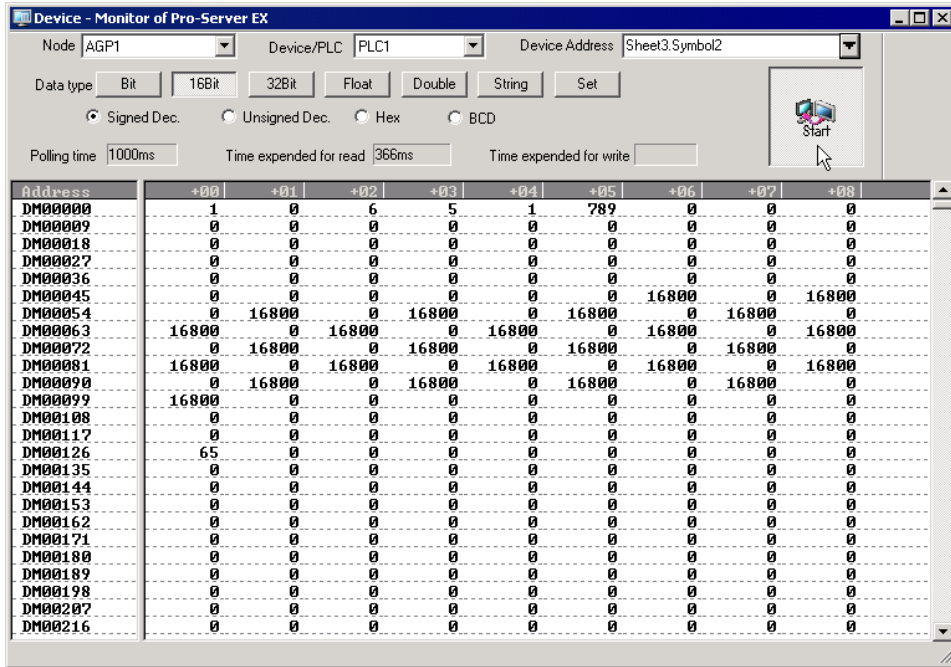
Device - Monitor of Pro-Server EX

Node AGP1

Device/PLC PLC1

Device Address Sheet3.Symbol2

Data type Bit 16Bit 32Bit Float Double String Set

Signed Dec. Unsigned Dec. Hex BCD

Start

Polling time 1000ms

Time expended for read 366ms

Time expended for write

| Address | +00 | +01 | +02 | +03 | +04 | +05 | +06 | +07 | +08 |
|---|---|---|---|---|---|---|---|---|---|
| DM00000 | 1 | 0 | 6 | 5 | 1 | 789 | 0 | 0 | 0 |
| DM00009 | 0 | 0 | 0 | 0 | 0 | 0 | 0 | 0 | 0 |
| DM00018 | 0 | 0 | 0 | 0 | 0 | 0 | 0 | 0 | 0 |
| DM00027 | 0 | 0 | 0 | 0 | 0 | 0 | 0 | 0 | 0 |
| DM00036 | 0 | 0 | 0 | 0 | 0 | 0 | 0 | 0 | 0 |
| DM00045 | 0 | 0 | 0 | 0 | 0 | 0 | 16800 | 0 | 16800 |
| DM00054 | 0 | 16800 | 0 | 16800 | 0 | 16800 | 0 | 16800 | 0 |
| DM00063 | 16800 | 0 | 16800 | 0 | 16800 | 0 | 16800 | 0 | 16800 |
| DM00072 | 0 | 16800 | 0 | 16800 | 0 | 16800 | 0 | 16800 | 0 |
| DM00081 | 16800 | 0 | 16800 | 0 | 16800 | 0 | 16800 | 0 | 16800 |
| DM00090 | 0 | 16800 | 0 | 16800 | 0 | 16800 | 0 | 16800 | 0 |
| DM00099 | 16800 | 0 | 0 | 0 | 0 | 0 | 0 | 0 | 0 |
| DM00108 | 0 | 0 | 0 | 0 | 0 | 0 | 0 | 0 | 0 |
| DM00117 | 0 | 0 | 0 | 0 | 0 | 0 | 0 | 0 | 0 |
| DM00126 | 65 | 0 | 0 | 0 | 0 | 0 | 0 | 0 | 0 |
| DM00135 | 0 | 0 | 0 | 0 | 0 | 0 | 0 | 0 | 0 |
| DM00144 | 0 | 0 | 0 | 0 | 0 | 0 | 0 | 0 | 0 |
| DM00153 | 0 | 0 | 0 | 0 | 0 | 0 | 0 | 0 | 0 |
| DM00162 | 0 | 0 | 0 | 0 | 0 | 0 | 0 | 0 | 0 |
| DM00171 | 0 | 0 | 0 | 0 | 0 | 0 | 0 | 0 | 0 |
| DM00180 | 0 | 0 | 0 | 0 | 0 | 0 | 0 | 0 | 0 |
| DM00189 | 0 | 0 | 0 | 0 | 0 | 0 | 0 | 0 | 0 |
| DM00198 | 0 | 0 | 0 | 0 | 0 | 0 | 0 | 0 | 0 |
| DM00207 | 0 | 0 | 0 | 0 | 0 | 0 | 0 | 0 | 0 |
| DM00216 | 0 | 0 | 0 | 0 | 0 | 0 | 0 | 0 | 0 |